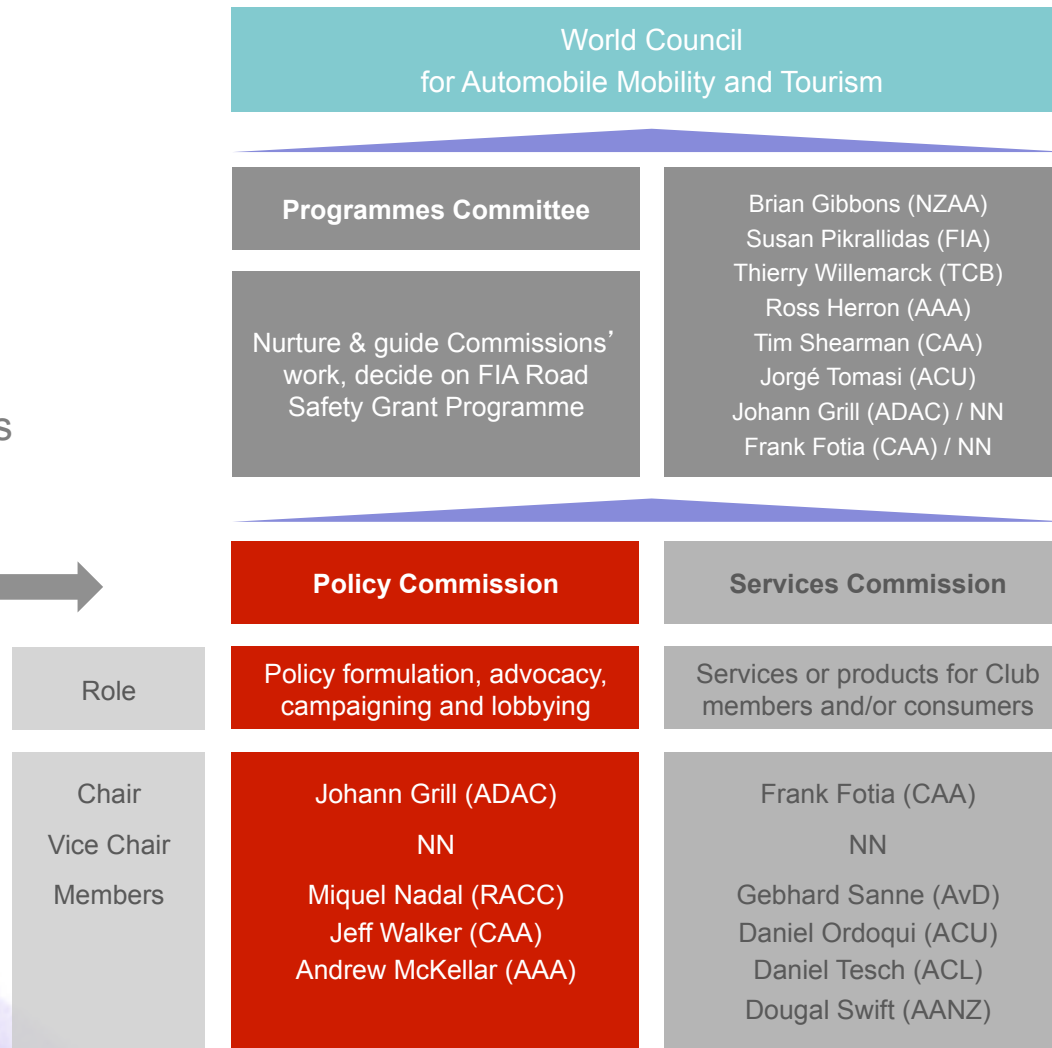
World Council
for Automobile Mobility and Tourism

Programmes Committee

Nurture & guide Commissions' work, decide on FIA Road Safety Grant Programme

Brian Gibbons (NZAA)
Susan Pikrallidas (FIA)
Thierry Willemarck (TCB)
Ross Herron (AAA)
Tim Shearman (CAA)
Jorgé Tomasi (ACU)
Johann Grill (ADAC) / NN
Frank Fotia (CAA) / NN

s

Policy Commission

Services Commission

Role

Policy formulation, advocacy, campaigning and lobbying

Services or products for Club members and/or consumers

Chair
Vice Chair
Members

Johann Grill (ADAC)
NN
Miquel Nadal (RACC)
Jeff Walker (CAA)
Andrew McKellar (AAA)

Frank Fotia (CAA)
NN
Gebhard Sanne (AvD)
Daniel Ordoqui (ACU)
Daniel Tesch (ACL)
Dougal Swift (AANZ)